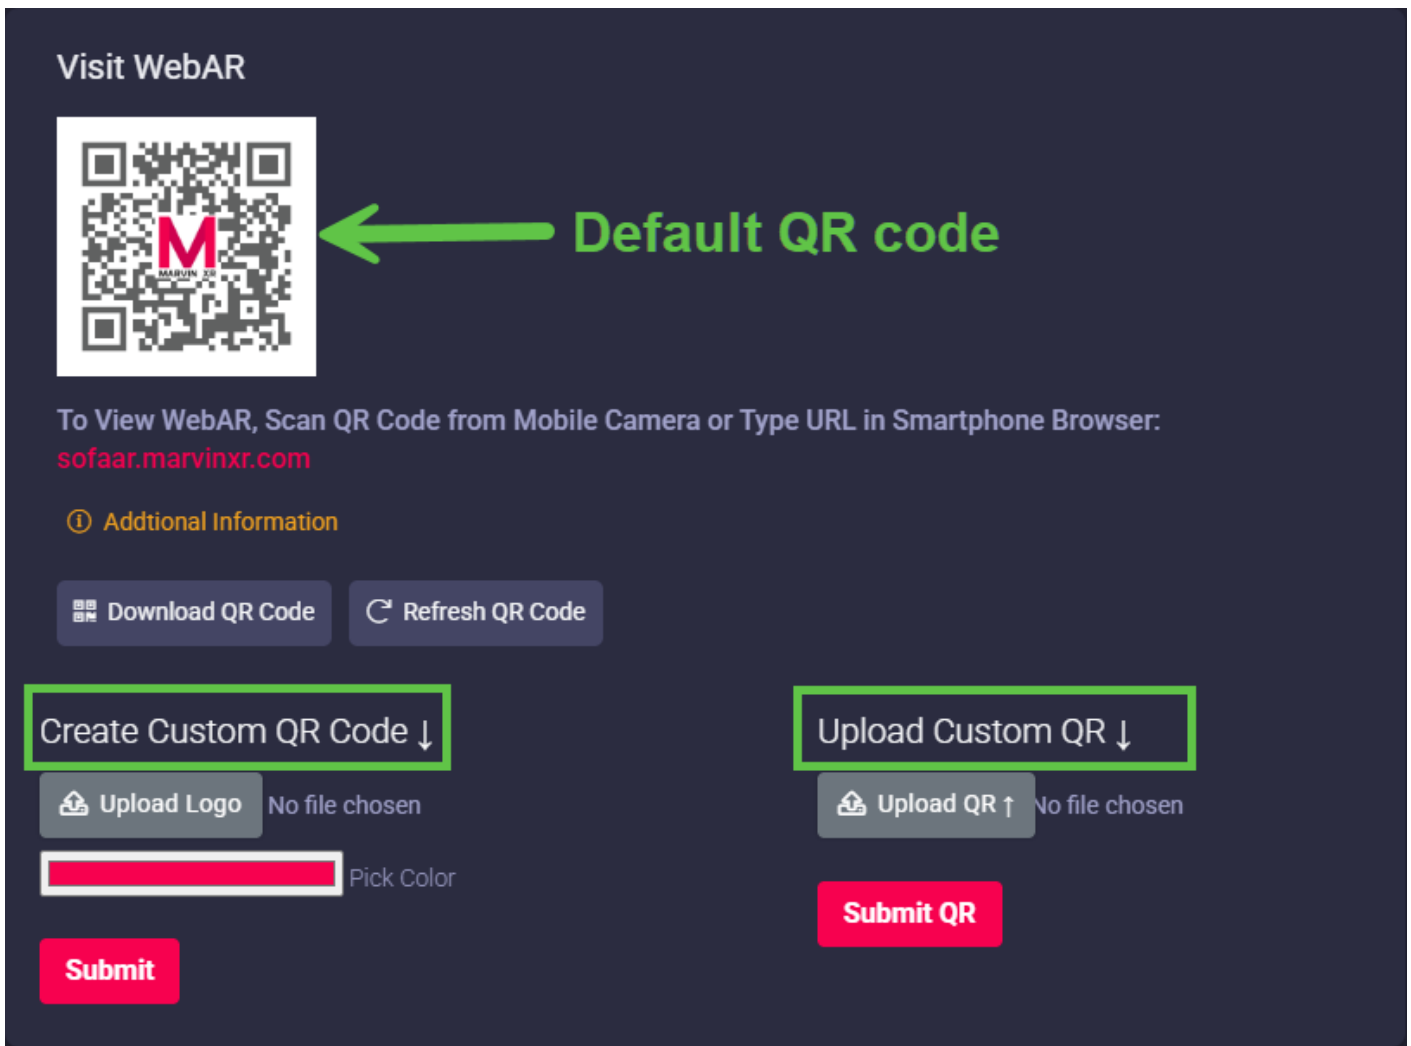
Visit WebAR

M
MARVIN XR

Default QR code

To View WebAR, Scan QR Code from Mobile Camera or Type URL in Smartphone Browser:
sofaar.marvinxr.com

Addtional Information

Download QR Code

Refresh QR Code

Create Custom QR Code ↓

Upload Logo No file chosen

Pick Color

Submit

Upload Custom QR ↓

Upload QR ↑ No file chosen

Submit QR